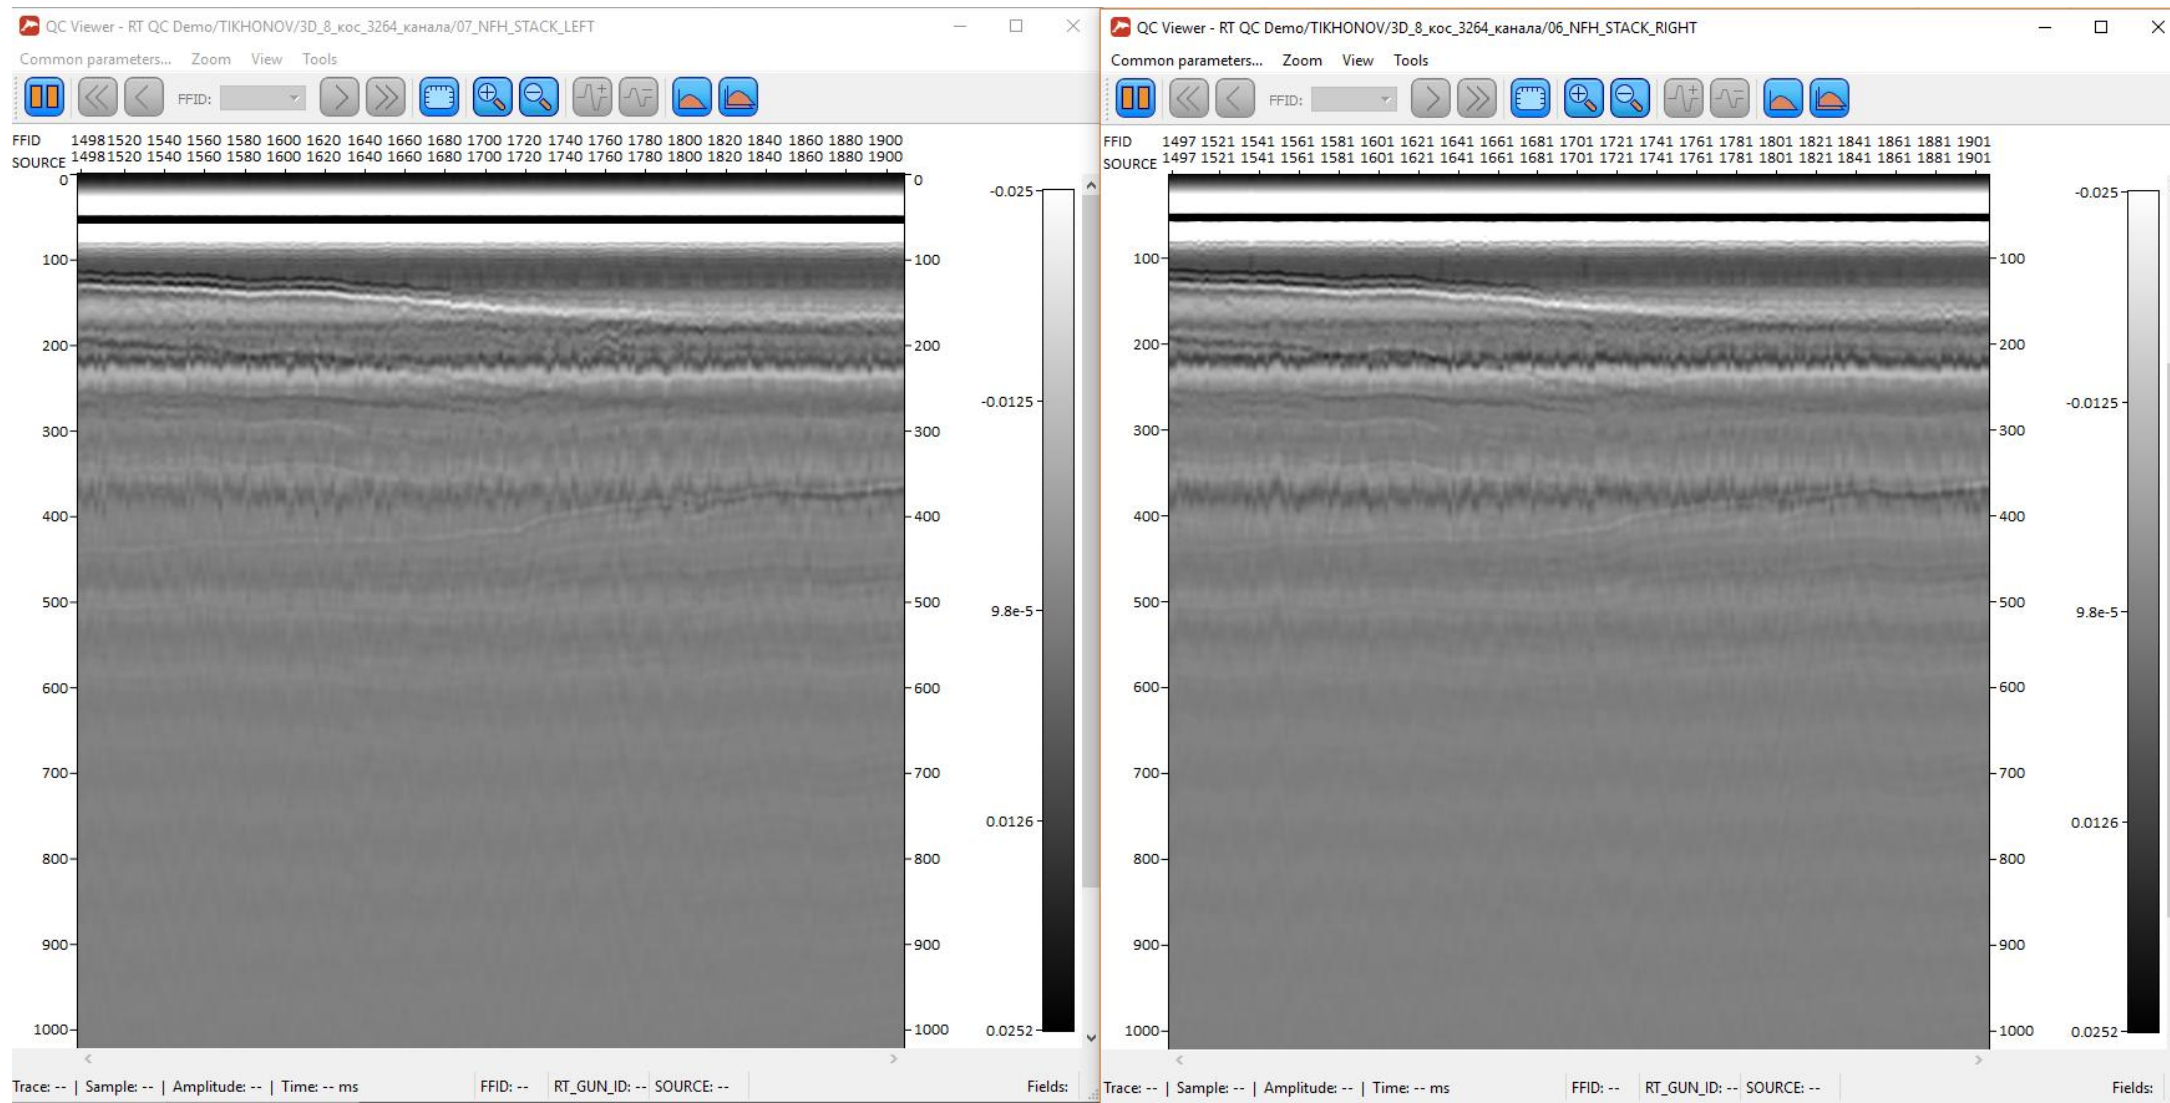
QC Viewer - RT QC Demo/TIKHONOV/3D_8_кос_3264_канала/07_NFH_STACK_LEFT

Common parameters... Zoom View Tools

FFID:

FFID 1498 1520 1540 1560 1580 1600 1620 1640 1660 1680 1700 1720 1740 1760 1780 1800 1820 1840 1860 1880 1900
SOURCE 1498 1520 1540 1560 1580 1600 1620 1640 1660 1680 1700 1720 1740 1760 1780 1800 1820 1840 1860 1880 1900

0 100 200 300 400 500 600 700 800 900 1000

0 100 200 300 400 500 600 700 800 900 1000

-0.025
-0.0125
9.8e-5
0.0126
0.0252

Trace: -- | Sample: -- | Amplitude: -- | Time: -- ms FFID: -- RT_GUN_ID: -- SOURCE: -- Fields:

QC Viewer - RT QC Demo/TIKHONOV/3D_8_кос_3264_канала/06_NFH_STACK_RIGHT

Common parameters... Zoom View Tools

FFID:

FFID 1497 1521 1541 1561 1581 1601 1621 1641 1661 1681 1701 1721 1741 1761 1781 1801 1821 1841 1861 1881 1901
SOURCE 1497 1521 1541 1561 1581 1601 1621 1641 1661 1681 1701 1721 1741 1761 1781 1801 1821 1841 1861 1881 1901

100 200 300 400 500 600 700 800 900 1000

100 200 300 400 500 600 700 800 900 1000

-0.025
-0.0125
9.8e-5
0.0126
0.0252

Trace: -- | Sample: -- | Amplitude: -- | Time: -- ms FFID: -- RT_GUN_ID: -- SOURCE: -- Fields: